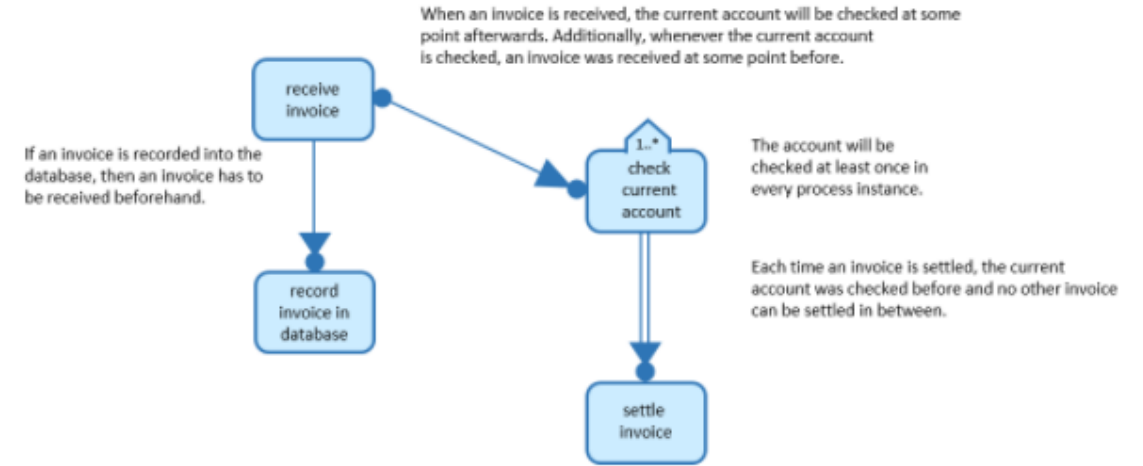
When an invoice is received, the current account will be checked at some point afterwards. Additionally, whenever the current account is checked, an invoice was received at some point before.

receive invoice

If an invoice is recorded into the database, then an invoice has to be received beforehand.

1..*

check current account

The account will be checked at least once in every process instance.

record invoice in database

Each time an invoice is settled, the current account was checked before and no other invoice can be settled in between.

settle invoice